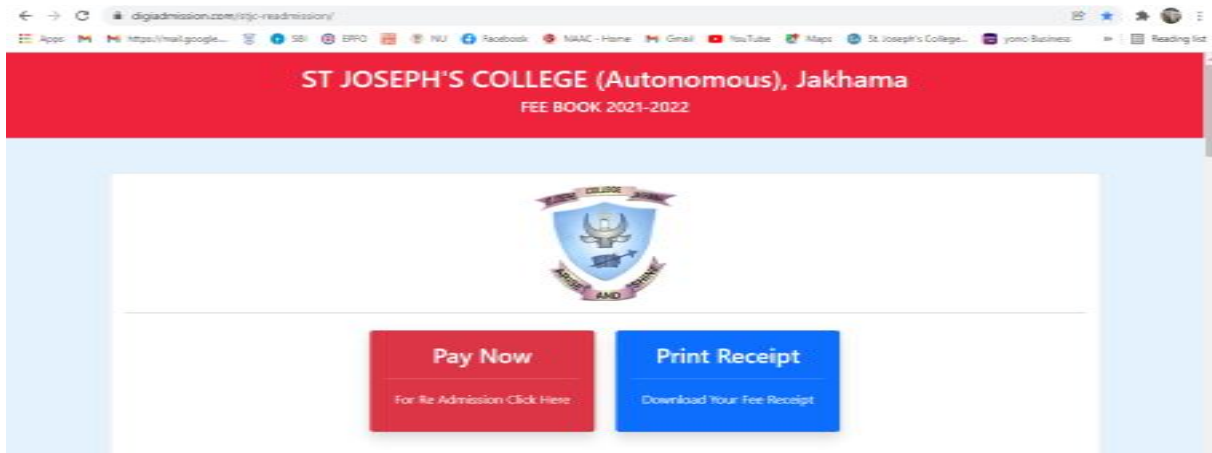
digiadmission.com/stjc-readmission/

Apps https://mail.google... SBI EPFO NU Facebook NAAC - Home Gmail YouTube Maps St. Joseph's College... yono Business Reading list

ST JOSEPH'S COLLEGE (Autonomous), Jakhama
FEE BOOK 2021-2022

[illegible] COLLEGE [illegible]
ARISE AND SHINE

Pay Now
For Re Admission Click Here

Print Receipt
Download Your Fee Receipt